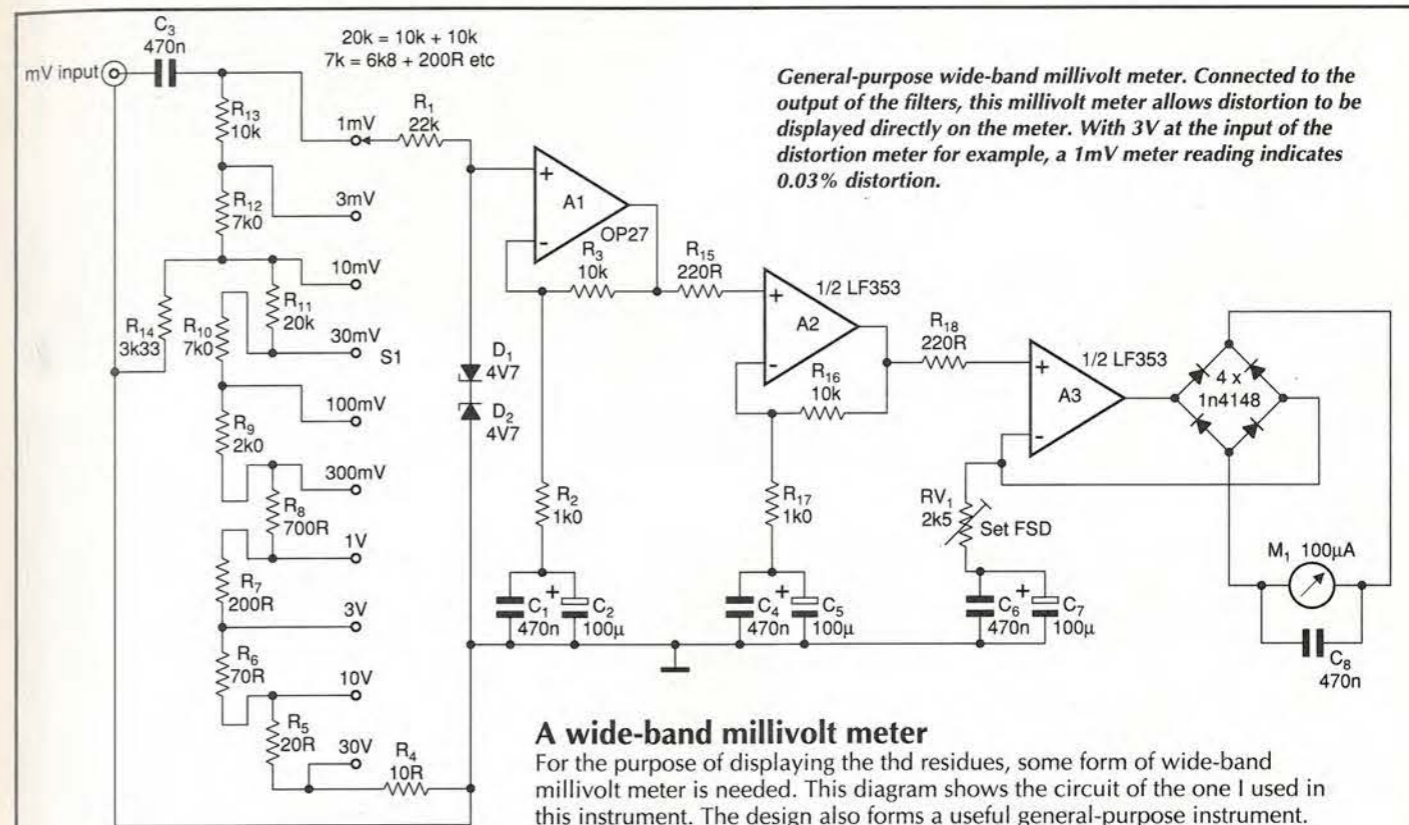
$C_3$
470n
mV input
20k = 10k + 10k
7k = 6k8 + 200R etc

General-purpose wide-band millivolt meter. Connected to the output of the filters, this millivolt meter allows distortion to be displayed directly on the meter. With 3V at the input of the distortion meter for example, a 1mV meter reading indicates 0.03% distortion.

$R_{13}$ 10k
$R_{12}$ 7k0
$R_{14}$ 3k33
$R_{10}$ 7k0
$R_{11}$ 20k
$R_9$ 2k0
$R_8$ 700R
$R_7$ 200R
$R_6$ 70R
$R_5$ 20R
$R_4$ 10R
$R_1$ 22k
1mV
3mV
10mV
30mV
S1
100mV
300mV
1V
3V
10V
30V
$D_1$ 4V7
$D_2$ 4V7
A1
OP27
$R_3$ 10k
$R_2$ 1k0
$C_1$ 470n
$C_2$ 100µ
$R_{15}$ 220R
1/2 LF353
A2
$R_{16}$ 10k
$R_{17}$ 1k0
$C_4$ 470n
$C_5$ 100µ
$R_{18}$ 220R
1/2 LF353
A3
$RV_1$ 2k5
Set FSD
$C_6$ 470n
$C_7$ 100µ
4 x 1n4148
$M_1$ 100µA
$C_8$ 470n

A wide-band millivolt meter
For the purpose of displaying the thd residues, some form of wide-band millivolt meter is needed. This diagram shows the circuit of the one I used in this instrument. The design also forms a useful general-purpose instrument.